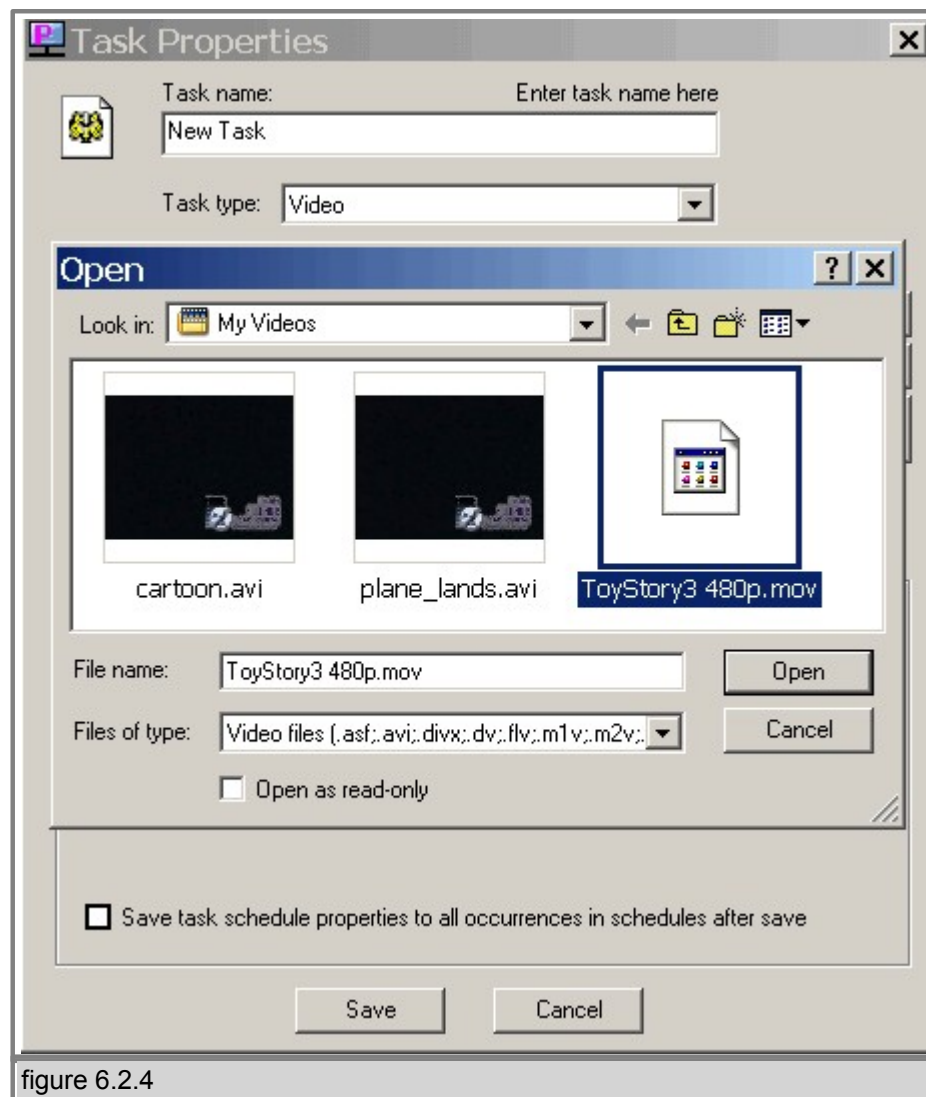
Task Properties

Task name:

Enter task name here

New Task

Task type: Video

Open

? X

Look in: My Videos

cartoon.avi

plane_lands.avi

ToyStory3 480p.mov

File name: ToyStory3 480p.mov

Open

Files of type: Video files (.asf;.avi;.divx;.dv;.flv;.m1v;.m2v;.

Cancel

Open as read-only

Save task schedule properties to all occurrences in schedules after save

Save

Cancel

figure 6.2.4